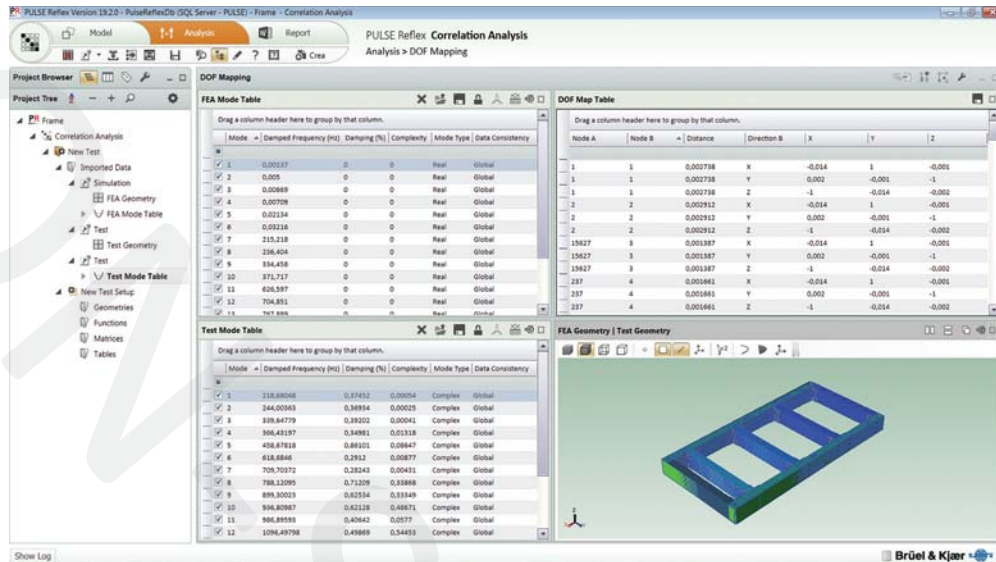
PULSE Reflex Version 19.2.0 - PulseReflexDb (SQL Server - PULSE) - Frame - Correlation Analysis

Model | Analysis | Report

PULSE Reflex **Correlation Analysis**
Analysis > DOF Mapping

Crea

Project Browser

Project Tree

PR Frame
Correlation Analysis
New Test
Imported Data
Simulation
FEA Geometry
FEA Mode Table
Test
Test Geometry
Test
Test Mode Table
New Test Setup
Geometries
Functions
Matrices
Tables

DOF Mapping

FEA Mode Table

Drag a column header here to group by that column.

| Mode | Damped Frequency (Hz) | Damping (%) | Complexity | Mode Type | Data Consistency |
|---|---|---|---|---|---|
| 1 | 0,00137 | 0 | 0 | Real | Global |
| 2 | 0,005 | 0 | 0 | Real | Global |
| 3 | 0,00669 | 0 | 0 | Real | Global |
| 4 | 0,00709 | 0 | 0 | Real | Global |
| 5 | 0,02134 | 0 | 0 | Real | Global |
| 6 | 0,03216 | 0 | 0 | Real | Global |
| 7 | 215,218 | 0 | 0 | Real | Global |
| 8 | 236,404 | 0 | 0 | Real | Global |
| 9 | 334,458 | 0 | 0 | Real | Global |
| 10 | 371,717 | 0 | 0 | Real | Global |
| 11 | 626,597 | 0 | 0 | Real | Global |
| 12 | 704,851 | 0 | 0 | Real | Global |
| 13 | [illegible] | 0 | 0 | Real | Global |

DOF Map Table

Drag a column header here to group by that column.

| Node A | Node B | Distance | Direction B | X | Y | Z |
|---|---|---|---|---|---|---|
| 1 | 1 | 0,002738 | X | -0,014 | 1 | -0,001 |
| 1 | 1 | 0,002738 | Y | 0,002 | -0,001 | -1 |
| 1 | 1 | 0,002738 | Z | -1 | -0,014 | -0,002 |
| 2 | 2 | 0,002912 | X | -0,014 | 1 | -0,001 |
| 2 | 2 | 0,002912 | Y | 0,002 | -0,001 | -1 |
| 2 | 2 | 0,002912 | Z | -1 | -0,014 | -0,002 |
| 15627 | 3 | 0,001387 | X | -0,014 | 1 | -0,001 |
| 15627 | 3 | 0,001387 | Y | 0,002 | -0,001 | -1 |
| 15627 | 3 | 0,001387 | Z | -1 | -0,014 | -0,002 |
| 237 | 4 | 0,001661 | X | -0,014 | 1 | -0,001 |
| 237 | 4 | 0,001661 | Y | 0,002 | -0,001 | -1 |
| 237 | 4 | 0,001661 | Z | -1 | -0,014 | -0,002 |

Test Mode Table

Drag a column header here to group by that column.

| Mode | Damped Frequency (Hz) | Damping (%) | Complexity | Mode Type | Data Consistency |
|---|---|---|---|---|---|
| 1 | 218,88048 | 0,37452 | 0,00054 | Complex | Global |
| 2 | 244,00363 | 0,36934 | 0,00025 | Complex | Global |
| 3 | 339,64779 | 0,39202 | 0,00041 | Complex | Global |
| 4 | 366,43197 | 0,34981 | 0,01318 | Complex | Global |
| 5 | 458,67818 | 0,86101 | 0,08647 | Complex | Global |
| 6 | 618,8846 | 0,2912 | 0,00877 | Complex | Global |
| 7 | 709,70372 | 0,28243 | 0,00431 | Complex | Global |
| 8 | 788,12095 | 0,71209 | 0,33868 | Complex | Global |
| 9 | 899,30023 | 0,62534 | 0,33349 | Complex | Global |
| 10 | 936,80987 | 0,62128 | 0,48671 | Complex | Global |
| 11 | 986,89593 | 0,40642 | 0,0577 | Complex | Global |
| 12 | 1096,49798 | 0,49869 | 0,54453 | Complex | Global |

FEA Geometry | Test Geometry

Show Log

Brüel & Kjær